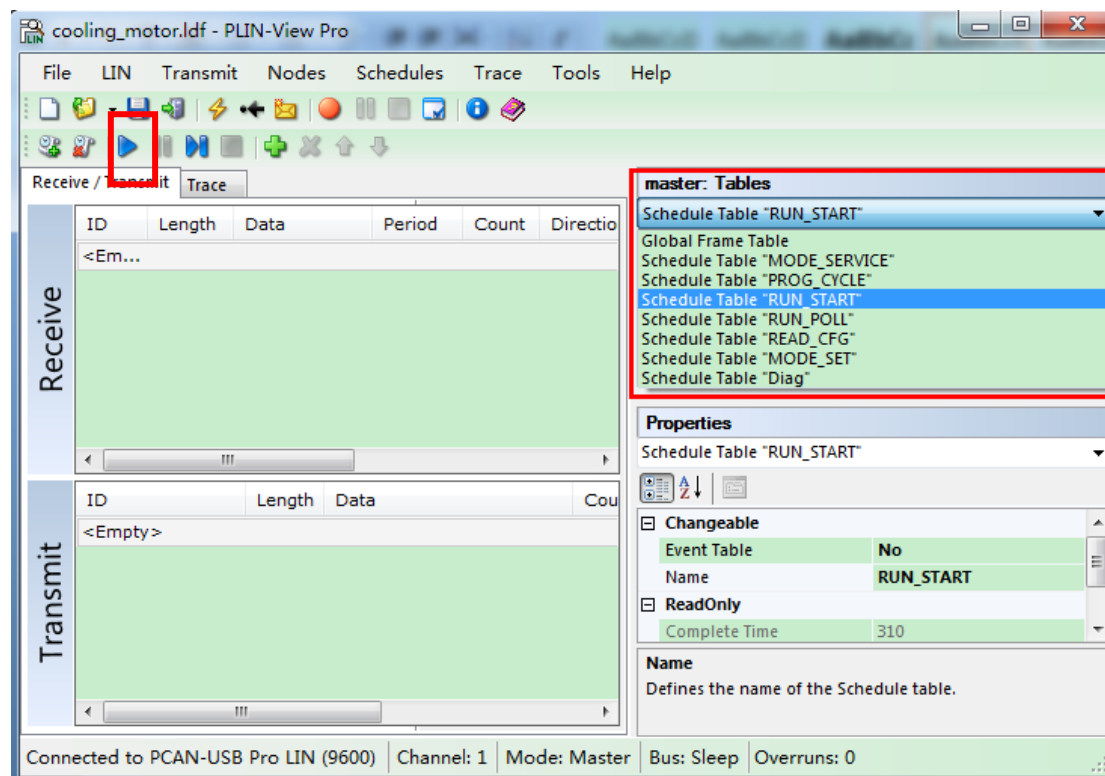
cooling_motor.ldf - PLIN-View Pro

File LIN Transmit Nodes Schedules Trace Tools Help

Receive / Transmit Trace

Receive

| ID | Length | Data | Period | Count | Directio |
|---|---|---|---|---|---|
| <Em... | | | | | |

III

Transmit

| ID | Length | Data | Cou |
|---|---|---|---|
| <Empty> | | | |

III

master: Tables
Schedule Table "RUN_START"
Global Frame Table
Schedule Table "MODE_SERVICE"
Schedule Table "PROG_CYCLE"
Schedule Table "RUN_START"
Schedule Table "RUN_POLL"
Schedule Table "READ_CFG"
Schedule Table "MODE_SET"
Schedule Table "Diag"

Properties
Schedule Table "RUN_START"

| Changeable | |
|---|---|
| Event Table | No |
| Name | RUN_START |
| ReadOnly | |
| Complete Time | 310 |

Name
Defines the name of the Schedule table.

Connected to PCAN-USB Pro LIN (9600) | Channel: 1 | Mode: Master | Bus: Sleep | Overruns: 0